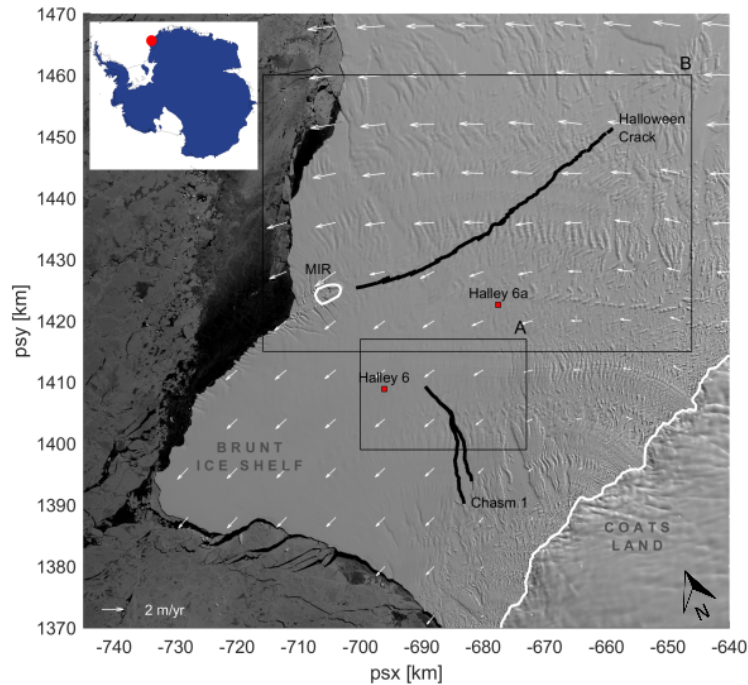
1470
1460
1450
1440
1430
1420
1410
1400
1390
1380
1370
psy [km]

B
Halloween Crack
MIR
Halley 6a
A
Halley 6
BRUNT ICE SHELF
Chasm 1
COATS LAND
2 m/yr
N

-740 -730 -720 -710 -700 -690 -680 -670 -660 -650 -640
psx [km]